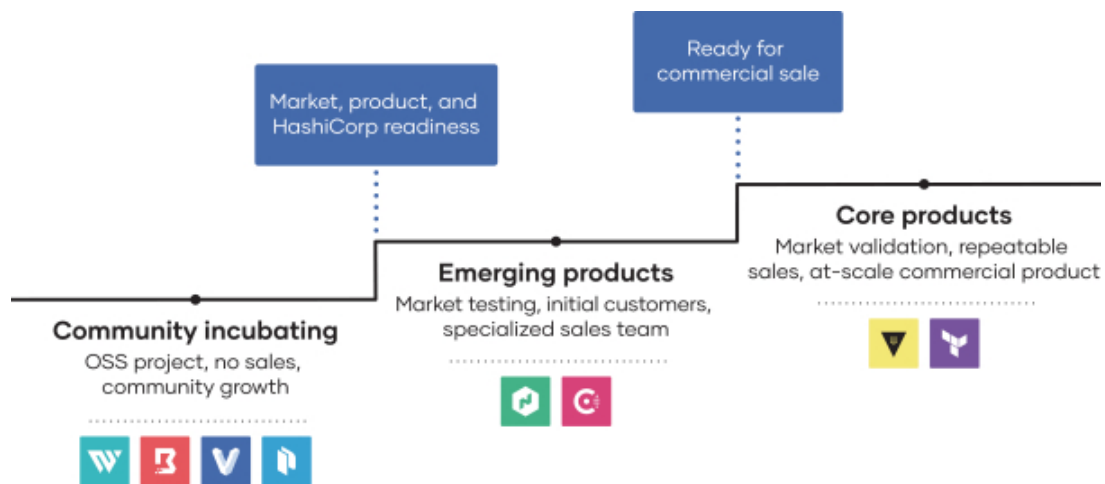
Ready for commercial sale

Market, product, and HashiCorp readiness

Core products
Market validation, repeatable sales, at-scale commercial product

Emerging products
Market testing, initial customers, specialized sales team

Community incubating
OSS project, no sales, community growth